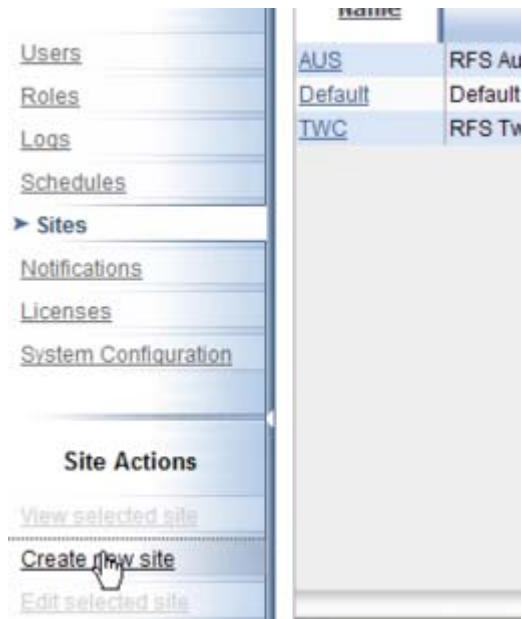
Users
Roles
Logs
Schedules
➤ Sites
Notifications
Licenses
System Configuration

Site Actions
View selected site
Create new site
Edit selected site

| Name | |
|---|---|
| AUS | RFS Au |
| Default | Default |
| TWC | RFS Tw |